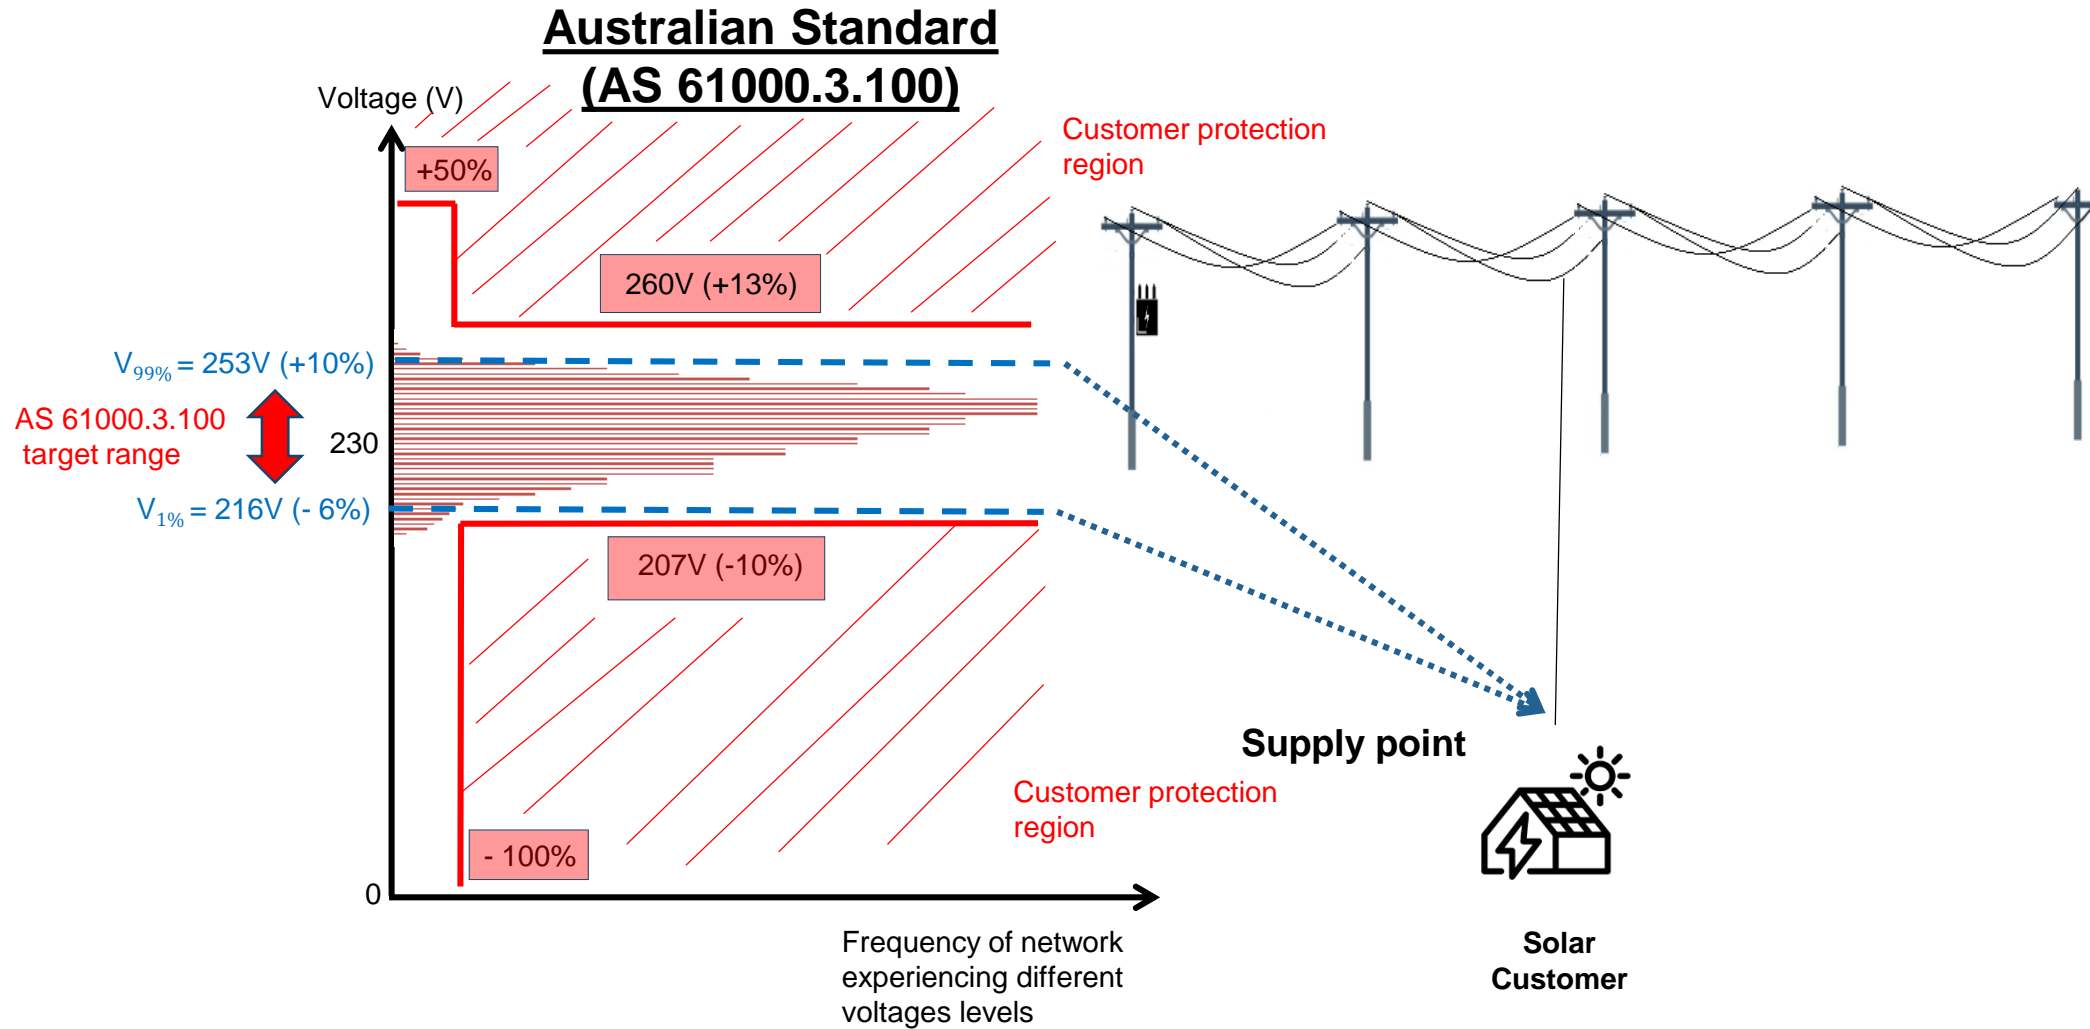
Australian Standard
(AS 61000.3.100)

Voltage (V)

+50%

260V (+13%)

Customer protection region

$V_{99\%}$ = 253V (+10%)

AS 61000.3.100 target range

230

$V_{1\%}$ = 216V (- 6%)

207V (-10%)

- 100%

0

Supply point

Customer protection region

Frequency of network experiencing different voltages levels

Solar Customer